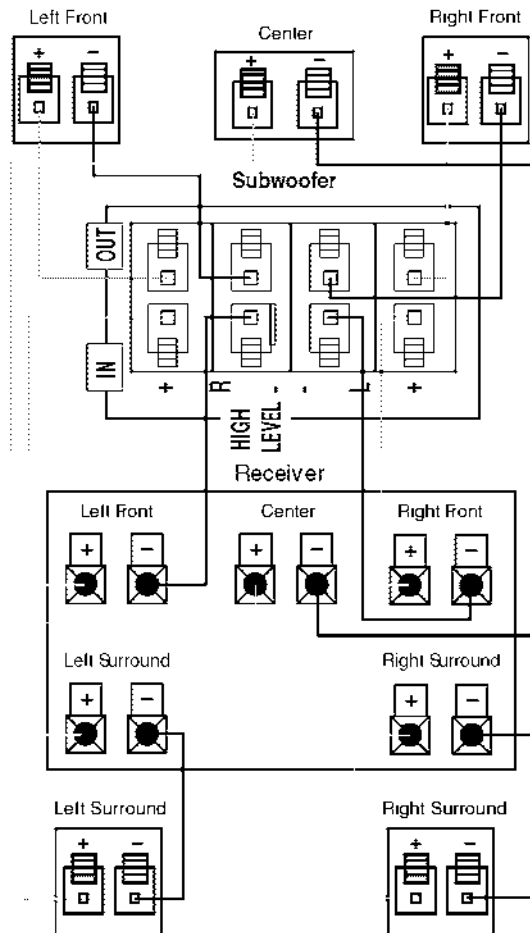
Left Front
+ −

Center
+ −

Right Front
+ −

Subwoofer

OUT

IN

+ R − − L +

HIGH LEVEL

Receiver

Left Front
+ −

Center
+ −

Right Front
+ −

Left Surround
+ −

Right Surround
+ −

Left Surround
+ −

Right Surround
+ −